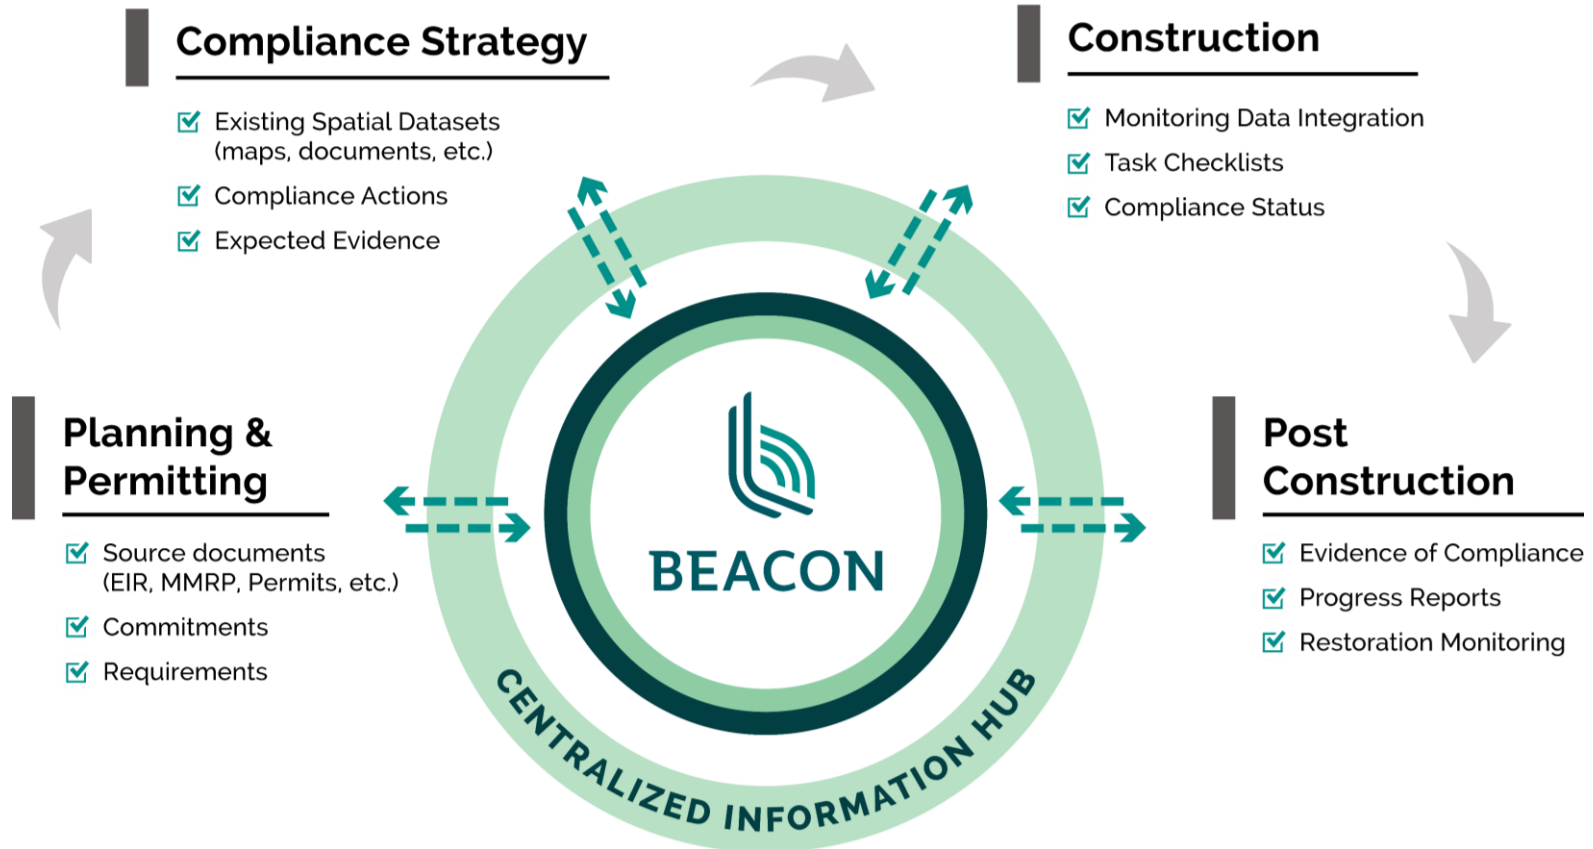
Compliance Strategy

Existing Spatial Datasets (maps, documents, etc.)

Compliance Actions

Expected Evidence

Construction

Monitoring Data Integration

Task Checklists

Compliance Status

Planning & Permitting

Source documents (EIR, MMRP, Permits, etc.)

Commitments

Requirements

BEACON

CENTRALIZED INFORMATION HUB

Post Construction

Evidence of Compliance

Progress Reports

Restoration Monitoring